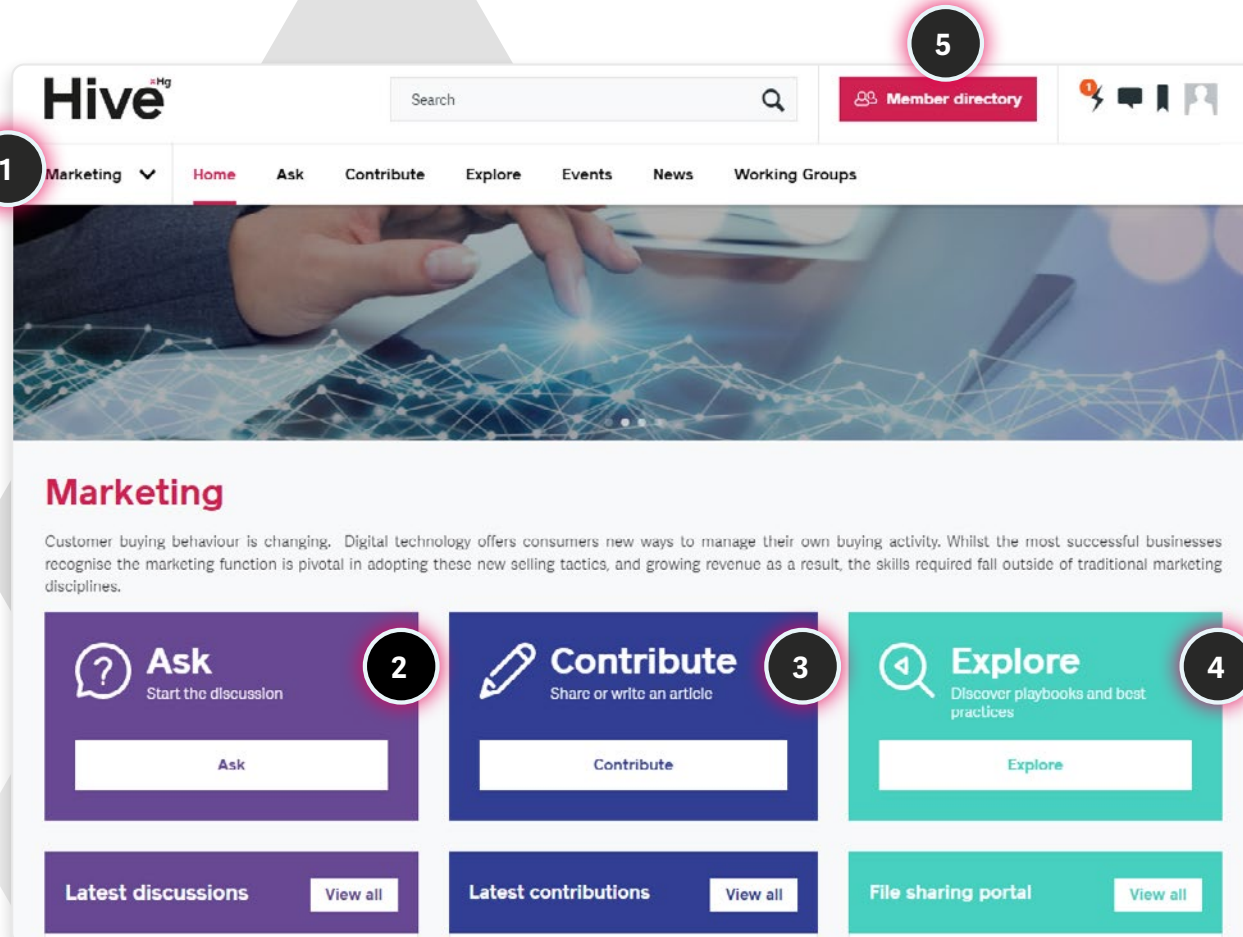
5

Hive Hg

Search

Member directory

1

1

Marketing

Home

Ask

Contribute

Explore

Events

News

Working Groups

Marketing

Customer buying behaviour is changing. Digital technology offers consumers new ways to manage their own buying activity. Whilst the most successful businesses recognise the marketing function is pivotal in adopting these new selling tactics, and growing revenue as a result, the skills required fall outside of traditional marketing disciplines.

Ask
Start the discussion

2

Ask

Contribute
Share or write an article

3

Contribute

Explore
Discover playbooks and best practices

4

Explore

Latest discussions

View all

Latest contributions

View all

File sharing portal

View all